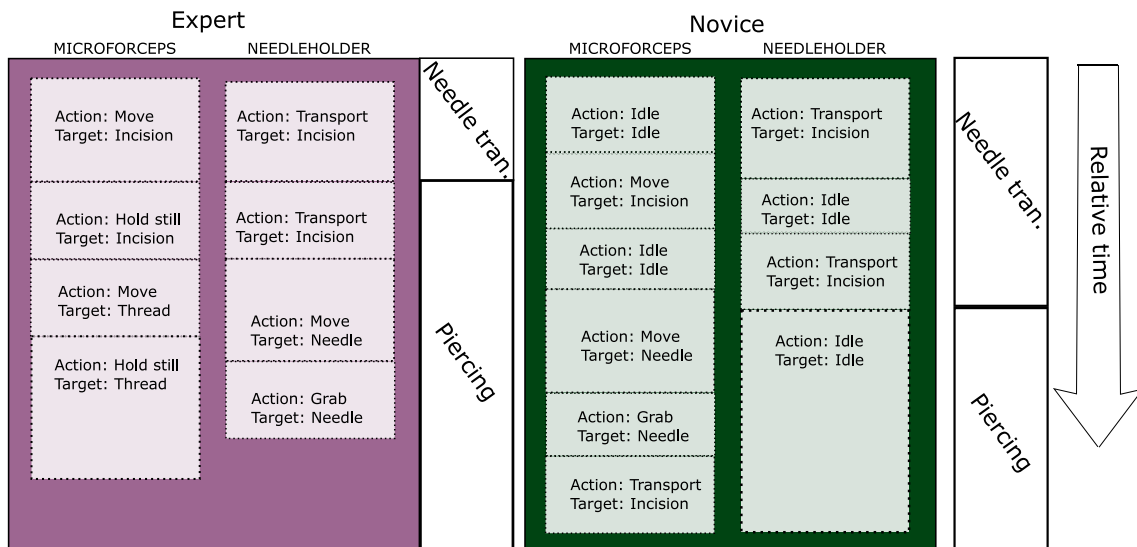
Expert

MICROFORCEPS

Action: Move
Target: Incision

Action: Hold still
Target: Incision

Action: Move
Target: Thread

Action: Hold still
Target: Thread

NEEDLEHOLDER

Action: Transport
Target: Incision

Action: Transport
Target: Incision

Action: Move
Target: Needle

Action: Grab
Target: Needle

Needle tran.

Piercing

Novice

MICROFORCEPS

Action: Idle
Target: Idle

Action: Move
Target: Incision

Action: Idle
Target: Idle

Action: Move
Target: Needle

Action: Grab
Target: Needle

Action: Transport
Target: Incision

NEEDLEHOLDER

Action: Transport
Target: Incision

Action: Idle
Target: Idle

Action: Transport
Target: Incision

Action: Idle
Target: Idle

Needle tran.

Piercing

Relative time